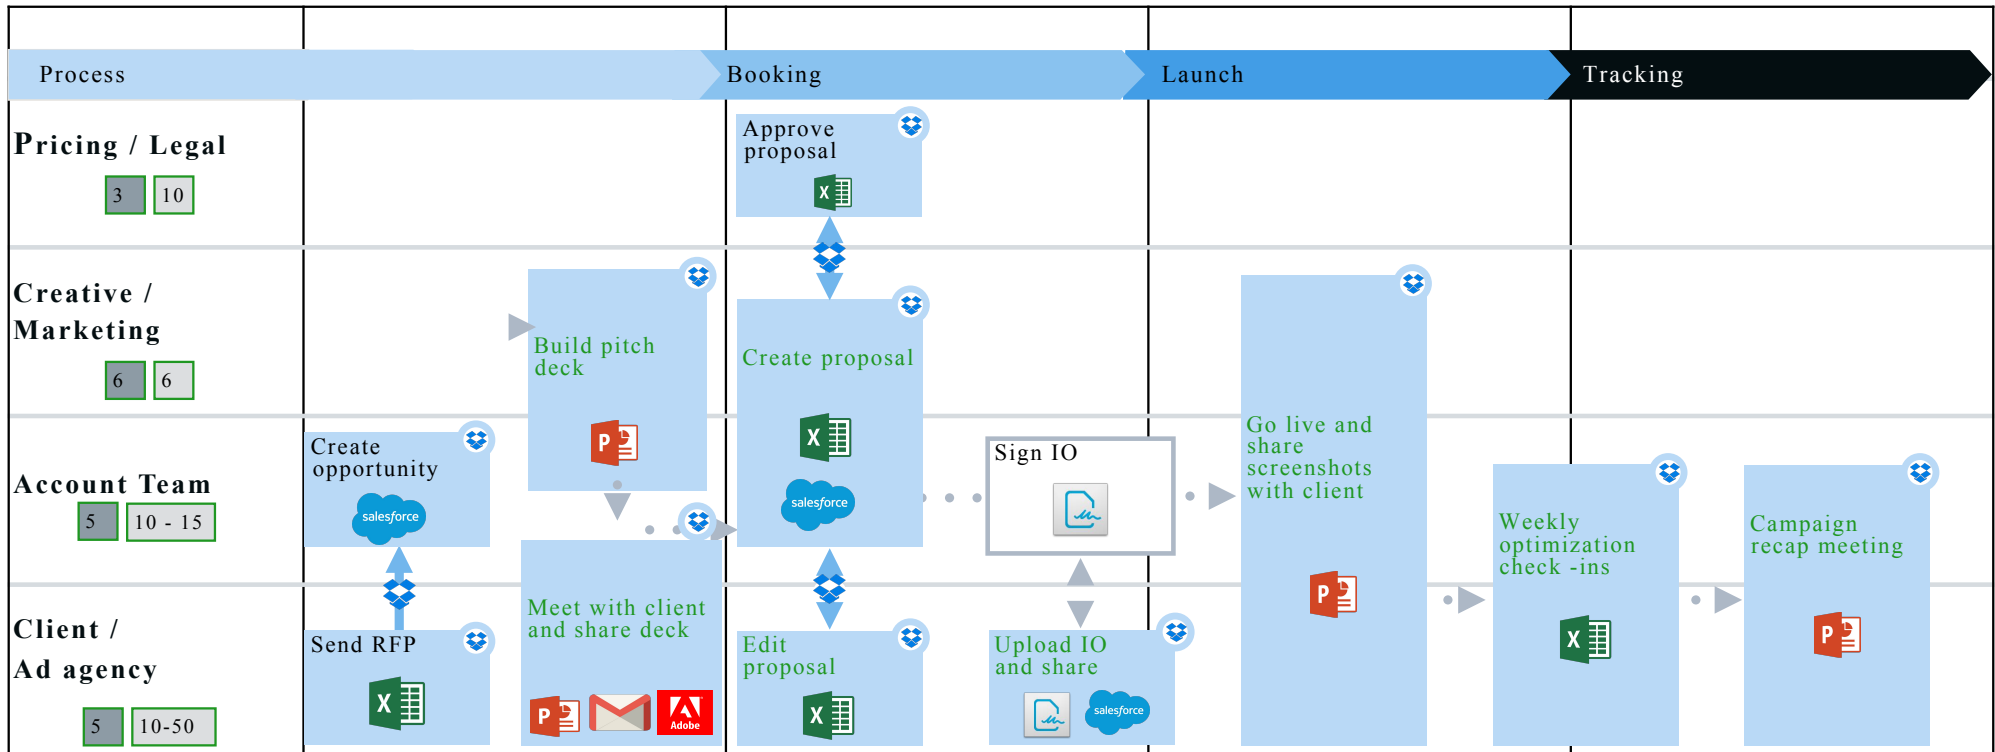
Process
Booking
Launch
Tracking

Pricing / Legal
3 10

Approve proposal

Creative / Marketing
6 6

Build pitch deck

Create proposal

Go live and share screenshots with client

Account Team
5 10 - 15

Create opportunity
salesforce

salesforce

Sign IO

Weekly optimization check -ins

Campaign recap meeting

Client / Ad agency
5 10-50

Send RFP

Meet with client and share deck

Adobe

Edit proposal

Upload IO and share
salesforce